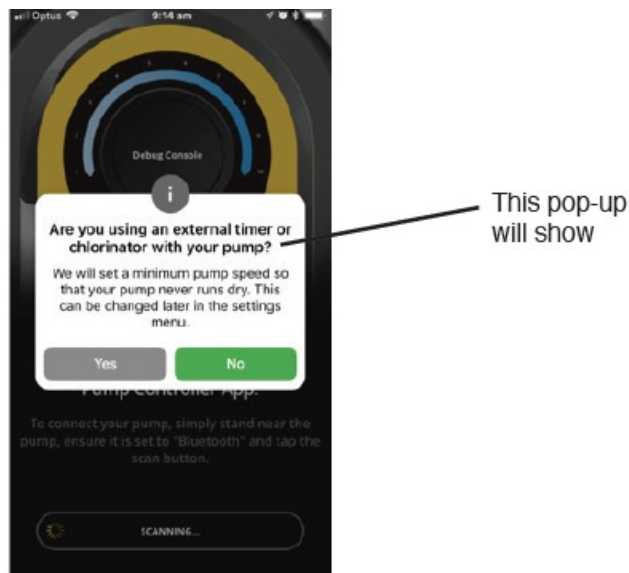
Optus 9:14 am

Debug Console

i

Are you using an external timer or chlorinator with your pump?

We will set a minimum pump speed so that your pump never runs dry. This can be changed later in the settings menu.

Yes No

Pump Controller App.

To connect your pump, simply stand near the pump, ensure it is set to "Bluetooth" and tap the scan button.

SCANNING...

This pop-up will show